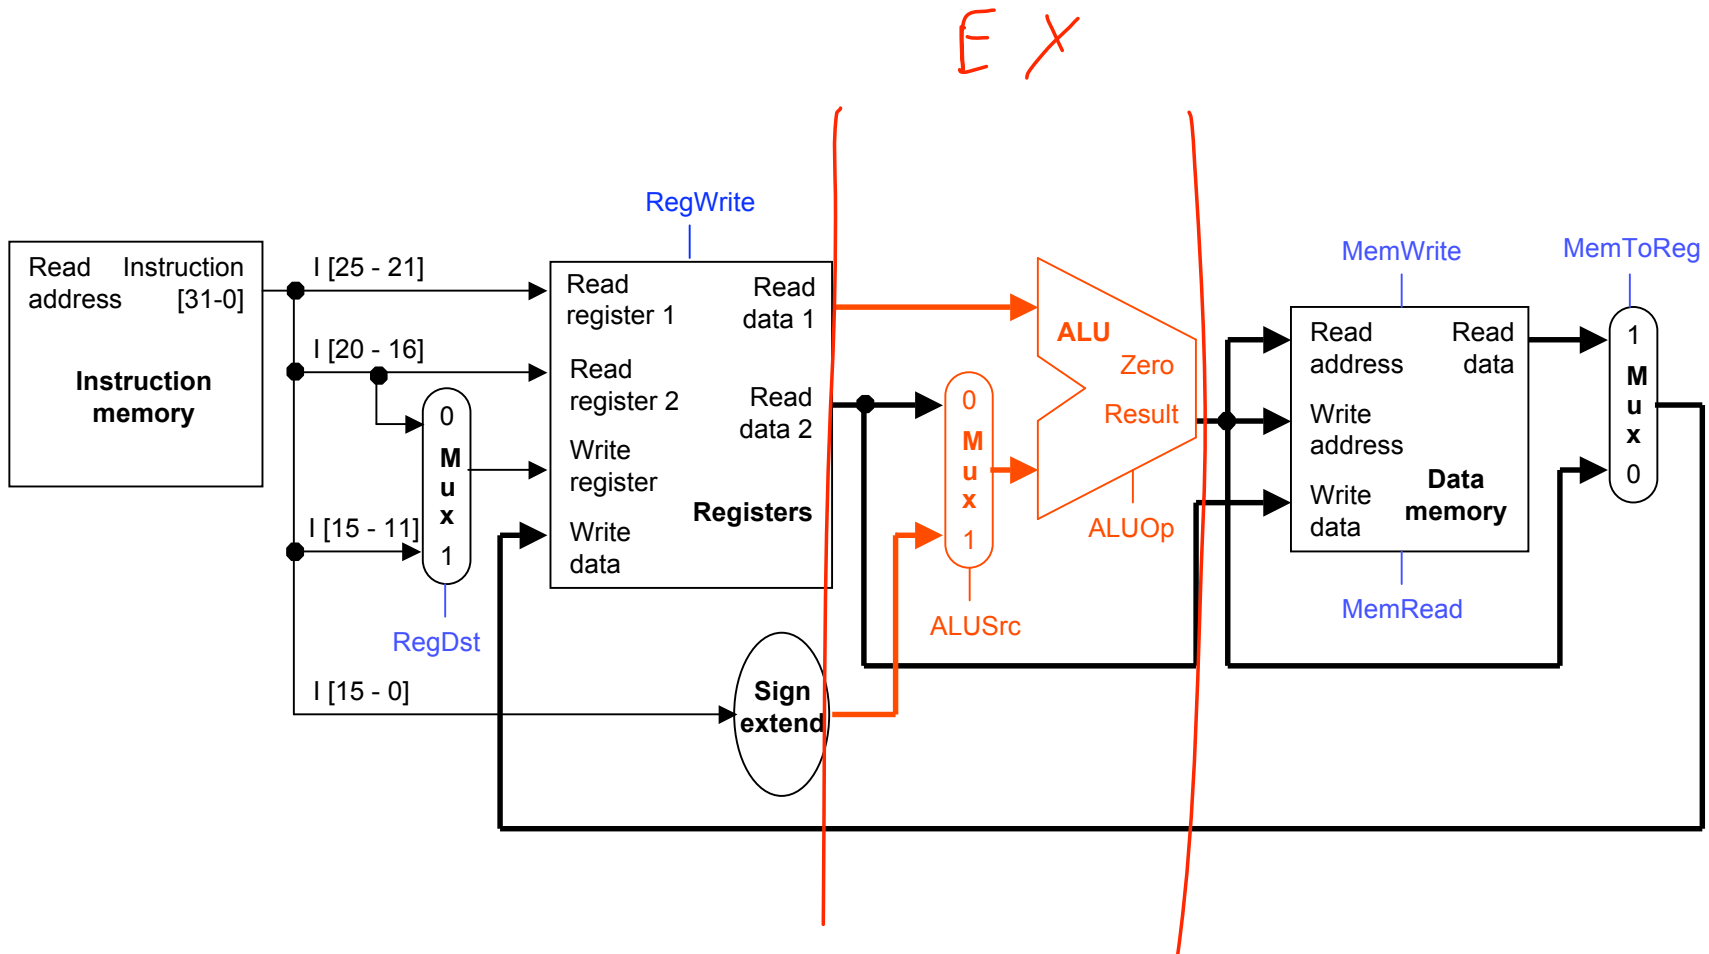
EX

RegWrite

MemWrite

MemToReg

Read address

Instruction [31-0]

Instruction memory

I [25 - 21]

I [20 - 16]

I [15 - 11]

I [15 - 0]

0 M u x 1

RegDst

Read register 1

Read register 2

Write register

Write data

Read data 1

Read data 2

Registers

Sign extend

0 M u x 1

ALUSrc

ALU

Zero

Result

ALUOp

Read address

Write address

Write data

Read data

Data memory

MemRead

1 M u x 0